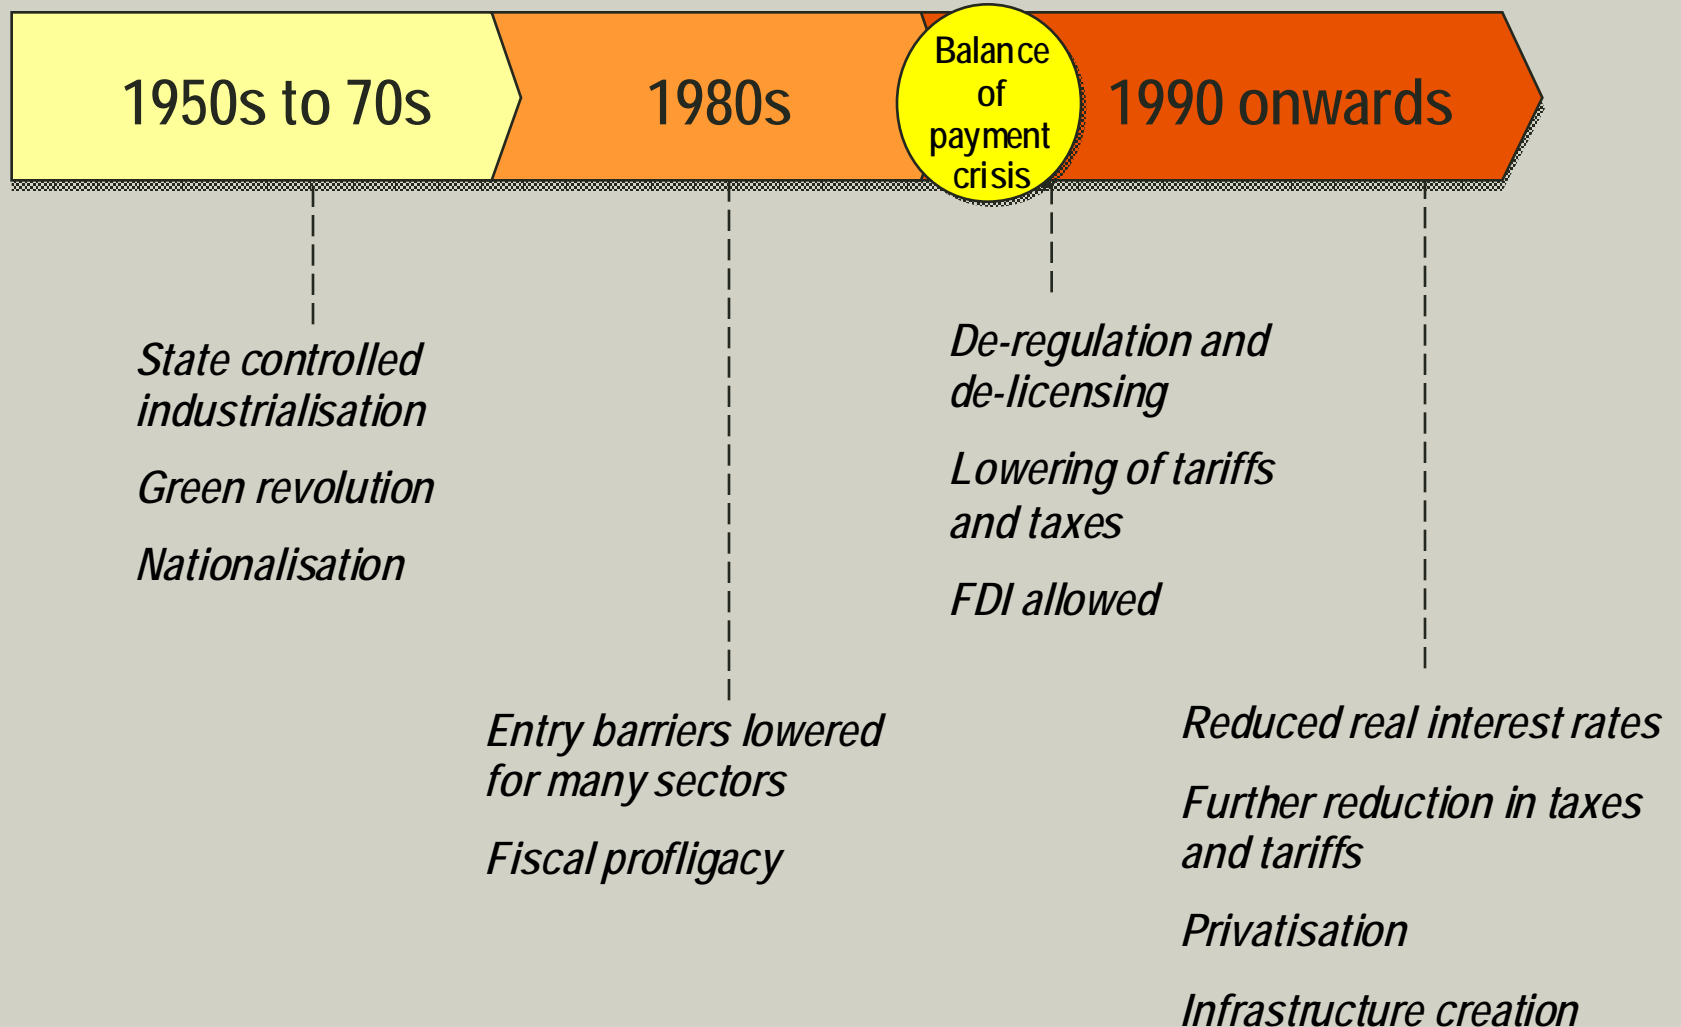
1950s to 70s

1980s

Balance of payment crisis

1990 onwards

State controlled industrialisation

Green revolution

Nationalisation

Entry barriers lowered for many sectors

Fiscal profligacy

De-regulation and de-licensing

Lowering of tariffs and taxes

FDI allowed

Reduced real interest rates

Further reduction in taxes and tariffs

Privatisation

Infrastructure creation